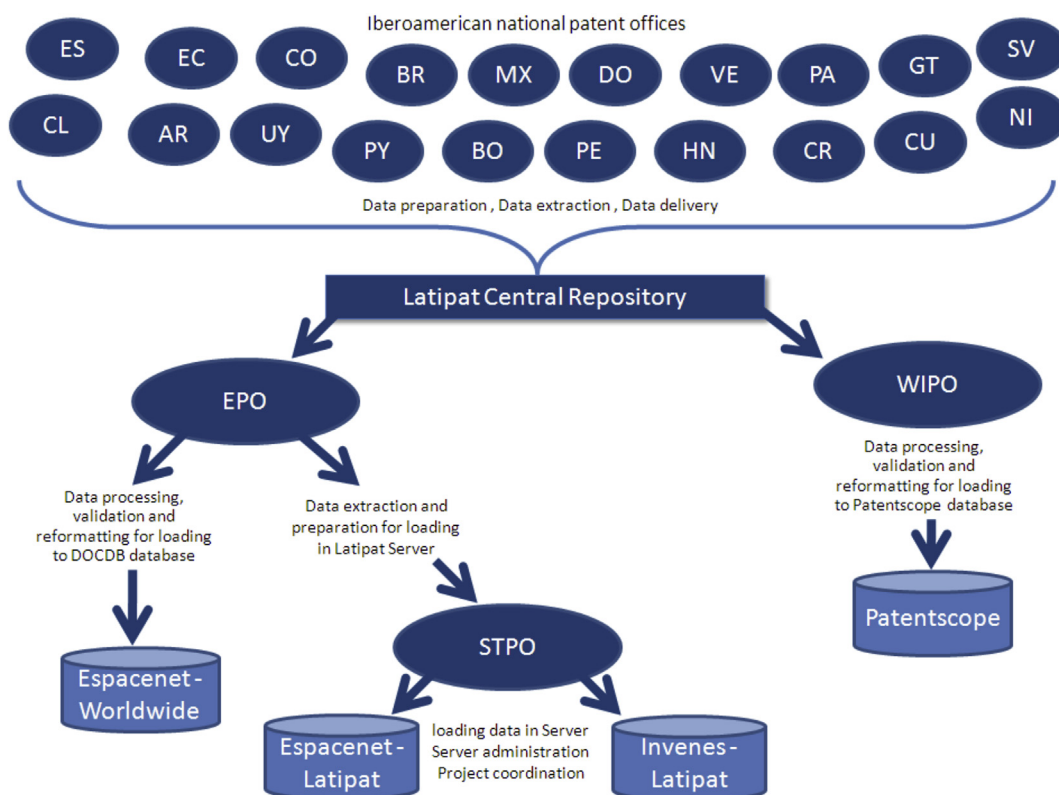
Iberoamerican national patent offices

ES EC CO BR MX DO VE PA GT SV

CL AR UY PY BO PE HN CR CU NI

Data preparation , Data extraction , Data delivery

Latipat Central Repository

EPO

WIPO

Data processing, validation and reformatting for loading to DOCDB database

Data extraction and preparation for loading in Latipat Server

Data processing, validation and reformatting for loading to Patentscope database

Patentscope

Espacenet - Worldwide

STPO

Espacenet - Latipat

loading data in Server
Server administration
Project coordination

Invenes - Latipat